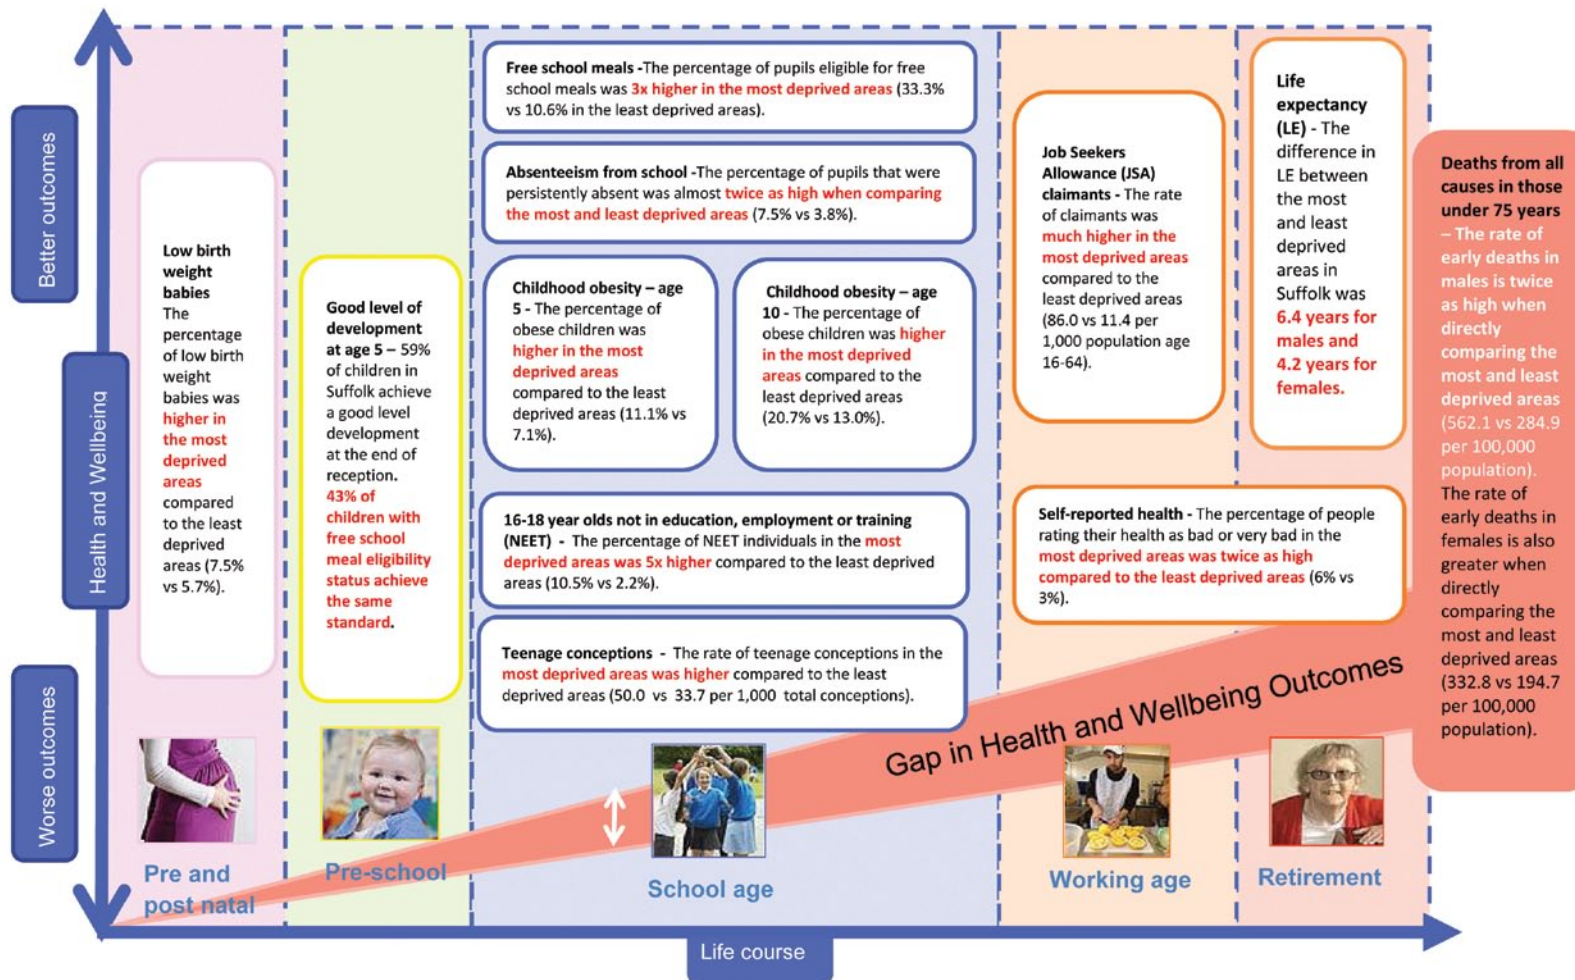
Better outcomes

Health and Wellbeing

Worse outcomes

Low birth weight babies The percentage of low birth weight babies was higher in the most deprived areas compared to the least deprived areas (7.5% vs 5.7%).

Good level of development at age 5 – 59% of children in Suffolk achieve a good level development at the end of reception. 43% of children with free school meal eligibility status achieve the same standard.

Free school meals -The percentage of pupils eligible for free school meals was 3x higher in the most deprived areas (33.3% vs 10.6% in the least deprived areas).

Absenteeism from school -The percentage of pupils that were persistently absent was almost twice as high when comparing the most and least deprived areas (7.5% vs 3.8%).

Childhood obesity – age 5 - The percentage of obese children was higher in the most deprived areas compared to the least deprived areas (11.1% vs 7.1%).

Childhood obesity – age 10 - The percentage of obese children was higher in the most deprived areas compared to the least deprived areas (20.7% vs 13.0%).

16-18 year olds not in education, employment or training (NEET) - The percentage of NEET individuals in the most deprived areas was 5x higher compared to the least deprived areas (10.5% vs 2.2%).

Teenage conceptions - The rate of teenage conceptions in the most deprived areas was higher compared to the least deprived areas (50.0 vs 33.7 per 1,000 total conceptions).

Job Seekers Allowance (JSA) claimants - The rate of claimants was much higher in the most deprived areas compared to the least deprived areas (86.0 vs 11.4 per 1,000 population age 16-64).

Life expectancy (LE) - The difference in LE between the most and least deprived areas in Suffolk was 6.4 years for males and 4.2 years for females.

Deaths from all causes in those under 75 years – The rate of early deaths in males is twice as high when directly comparing the most and least deprived areas (562.1 vs 284.9 per 100,000 population). The rate of early deaths in females is also greater when directly comparing the most and least deprived areas (332.8 vs 194.7 per 100,000 population).

Self-reported health - The percentage of people rating their health as bad or very bad in the most deprived areas was twice as high compared to the least deprived areas (6% vs 3%).

Gap in Health and Wellbeing Outcomes

Pre and post natal

Pre-school

School age

Working age

Retirement

Life course